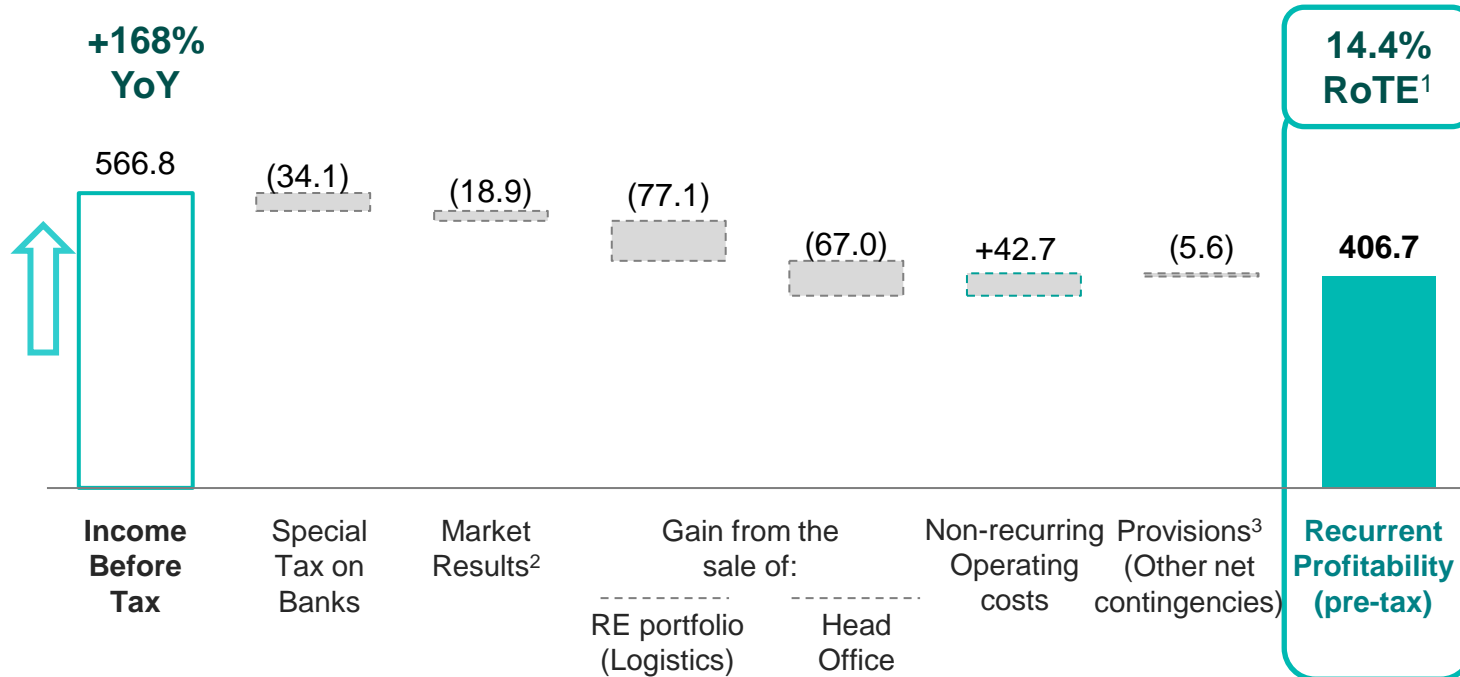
+168% YoY

14.4% RoTE$^1$

566.8

(34.1)

(18.9)

(77.1)

(67.0)

+42.7

(5.6)

406.7

Income Before Tax

Special Tax on Banks

Market Results$^2$

Gain from the sale of:

RE portfolio (Logistics)

Head Office

Non-recurring Operating costs

Provisions$^3$ (Other net contingencies)

Recurrent Profitability (pre-tax)